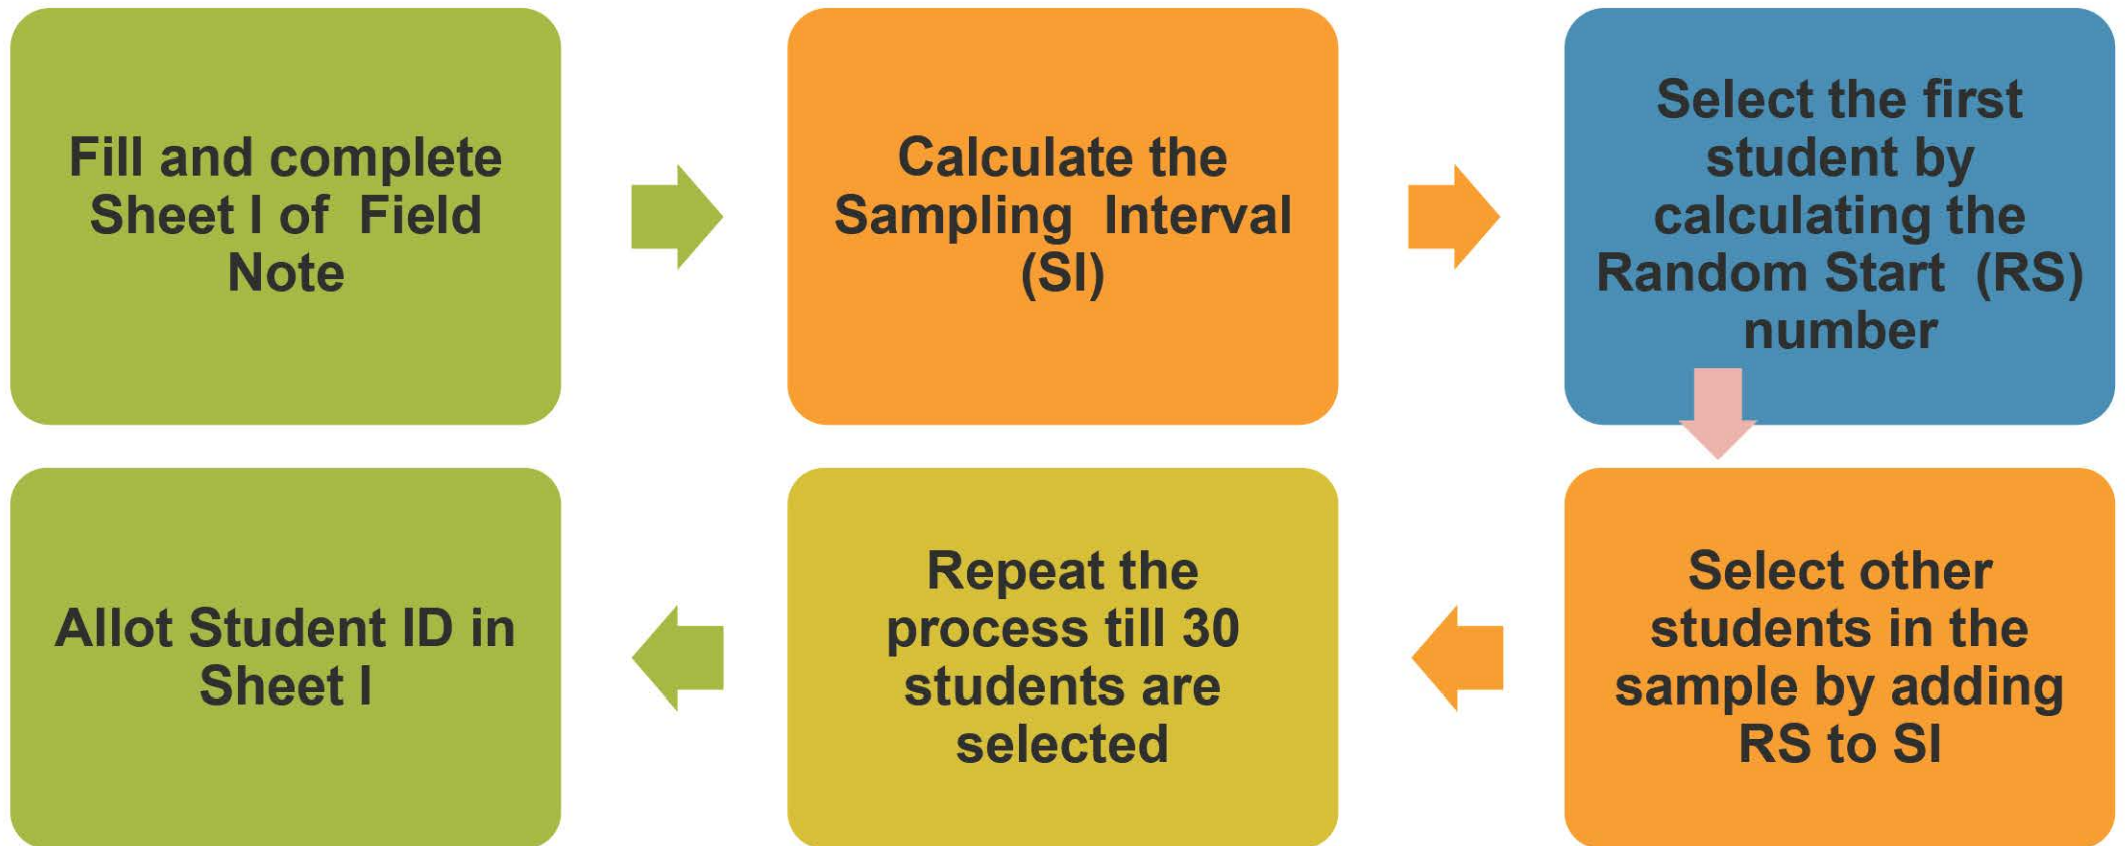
Fill and complete Sheet I of Field Note

Calculate the Sampling Interval (SI)

Select the first student by calculating the Random Start (RS) number

Select other students in the sample by adding RS to SI

Repeat the process till 30 students are selected

Allot Student ID in Sheet I